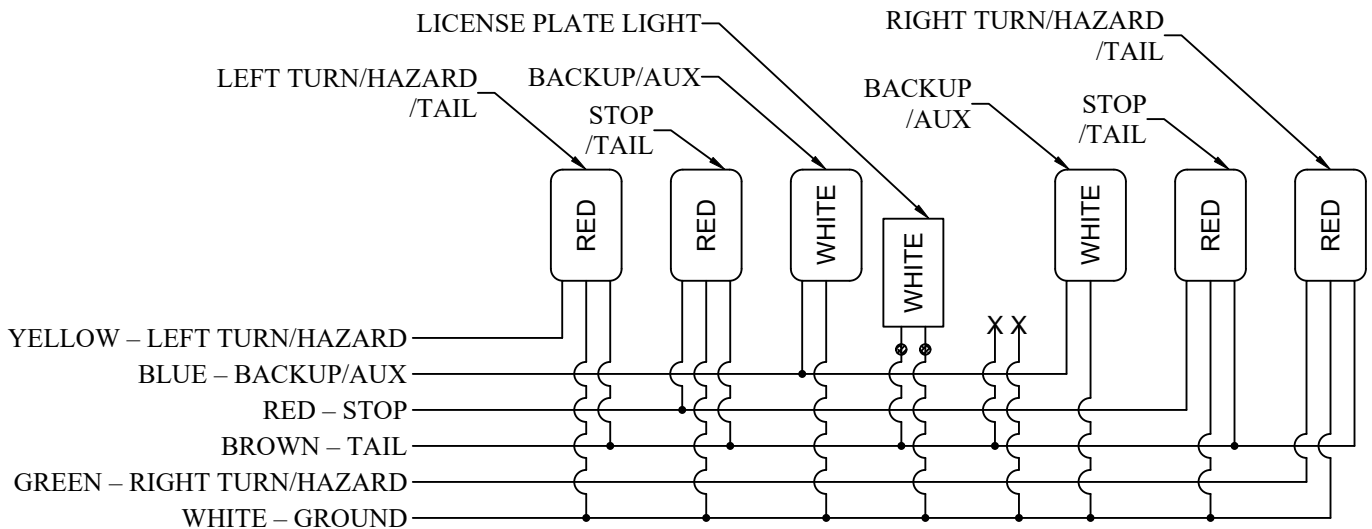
LICENSE PLATE LIGHT

RIGHT TURN/HAZARD /TAIL

LEFT TURN/HAZARD /TAIL

BACKUP/AUX

BACKUP /AUX

STOP /TAIL

STOP /TAIL

RED

RED

WHITE

WHITE

WHITE

RED

RED

X X

YELLOW – LEFT TURN/HAZARD

BLUE – BACKUP/AUX

RED – STOP

BROWN – TAIL

GREEN – RIGHT TURN/HAZARD

WHITE – GROUND